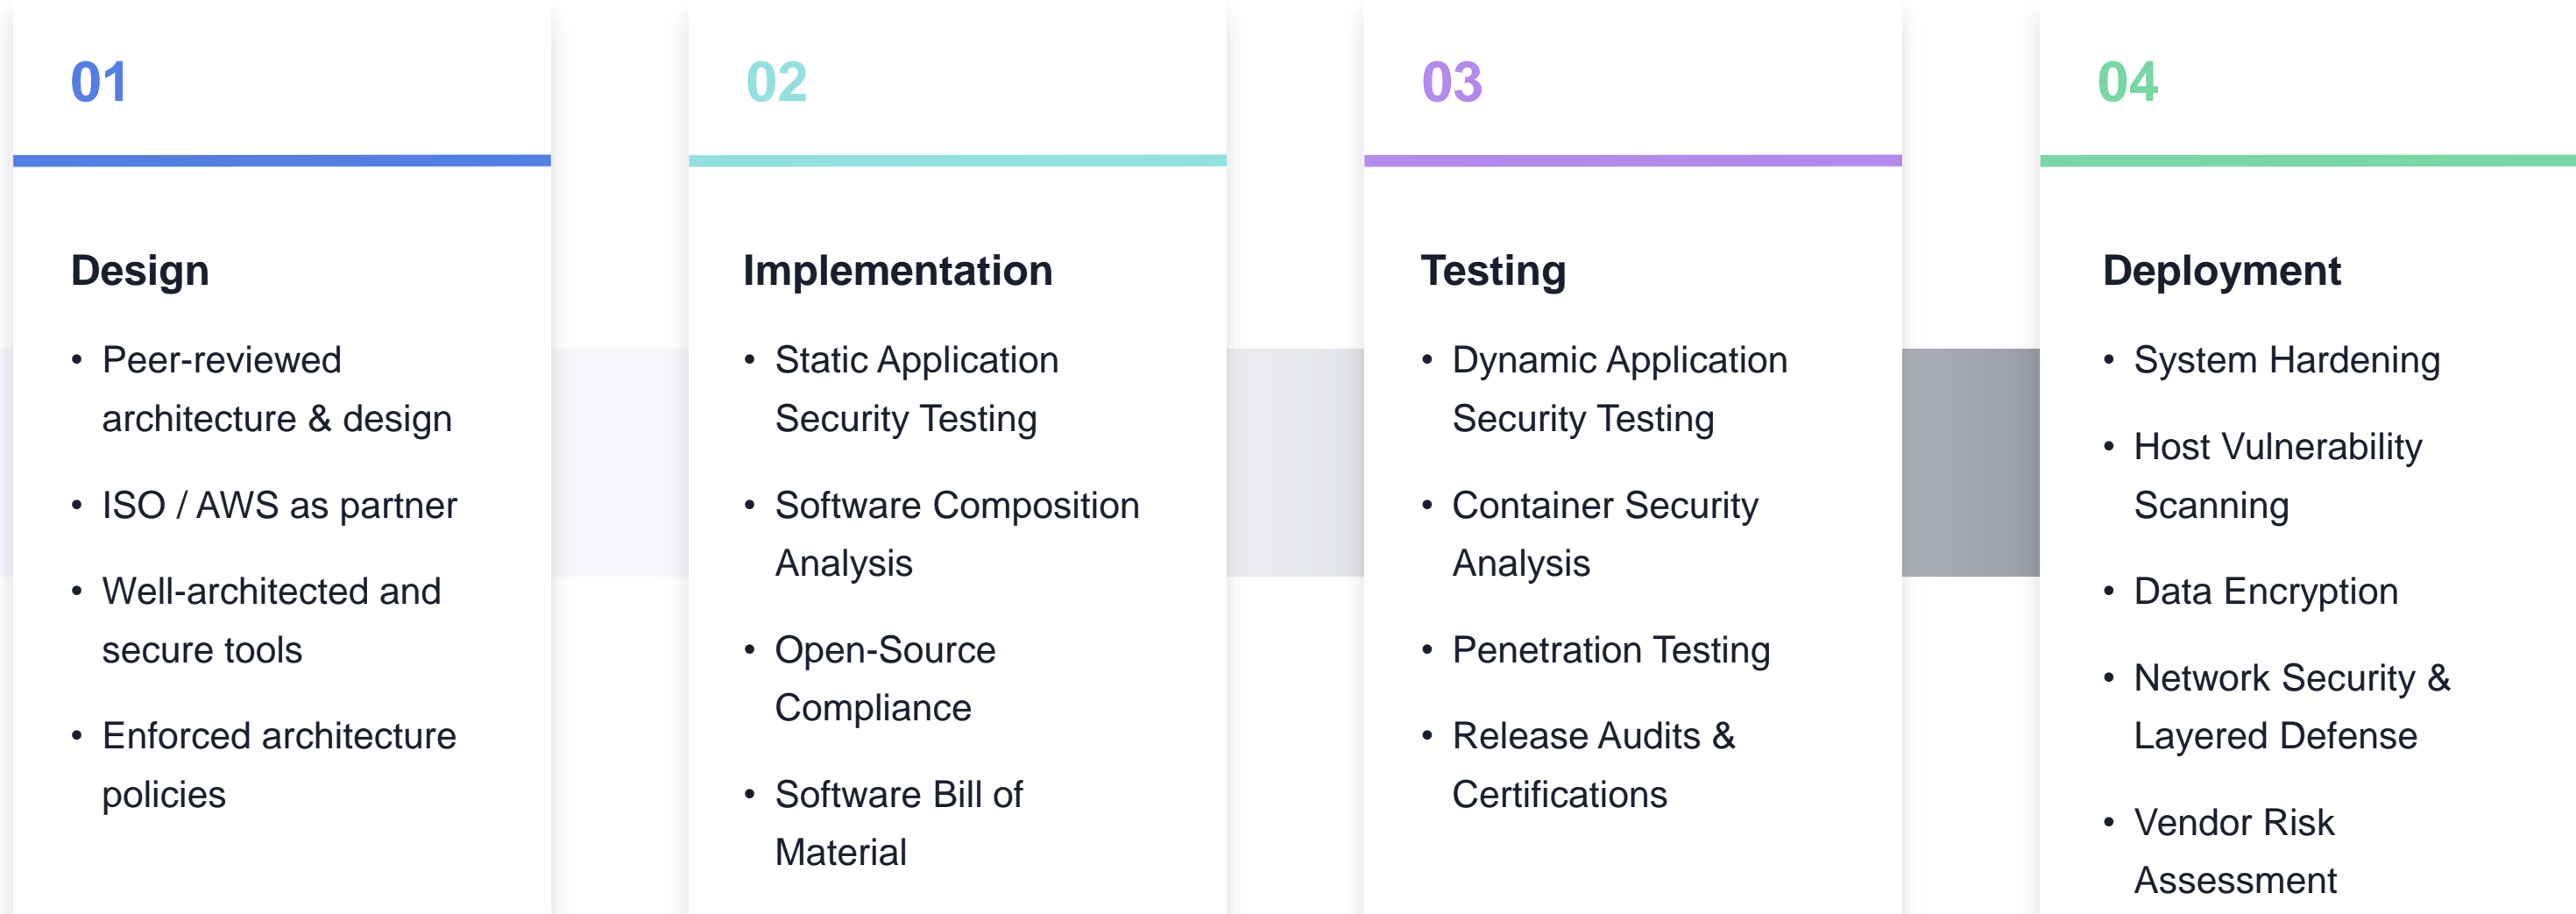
01

Design

- Peer-reviewed architecture & design
- ISO / AWS as partner
- Well-architected and secure tools
- Enforced architecture policies

02

Implementation

- Static Application Security Testing
- Software Composition Analysis
- Open-Source Compliance
- Software Bill of Material

03

Testing

- Dynamic Application Security Testing
- Container Security Analysis
- Penetration Testing
- Release Audits & Certifications

04

Deployment

- System Hardening
- Host Vulnerability Scanning
- Data Encryption
- Network Security & Layered Defense
- Vendor Risk Assessment